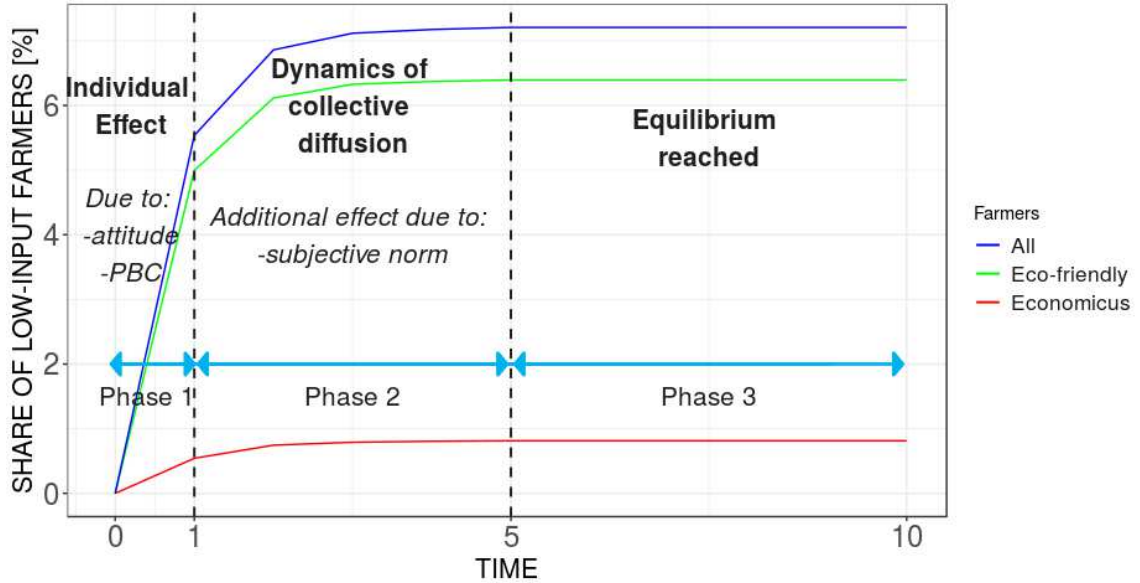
SHARE OF LOW-INPUT FARMERS [%]

Individual Effect

Due to:
-attitude
-PBC

Dynamics of collective diffusion

Additional effect due to:
-subjective norm

Equilibrium reached

Phase 1
Phase 2
Phase 3

6
4
2
0

0
1
5
10

TIME

Farmers
All
Eco-friendly
Economicus